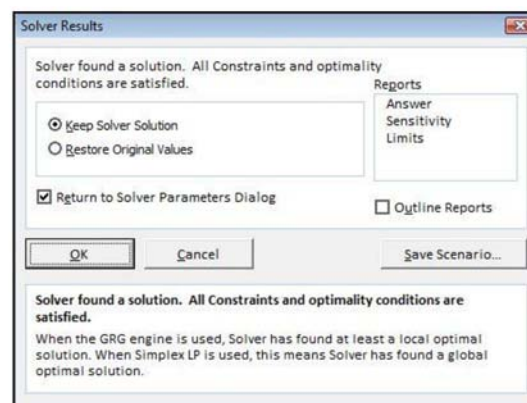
Solver Results

Solver found a solution. All Constraints and optimality conditions are satisfied.

Reports

Answer
Sensitivity
Limits

Keep Solver Solution

Restore Original Values

Return to Solver Parameters Dialog

Outline Reports

OK

Cancel

Save Scenario...

Solver found a solution. All Constraints and optimality conditions are satisfied.

When the GRG engine is used, Solver has found at least a local optimal solution. When Simplex LP is used, this means Solver has found a global optimal solution.